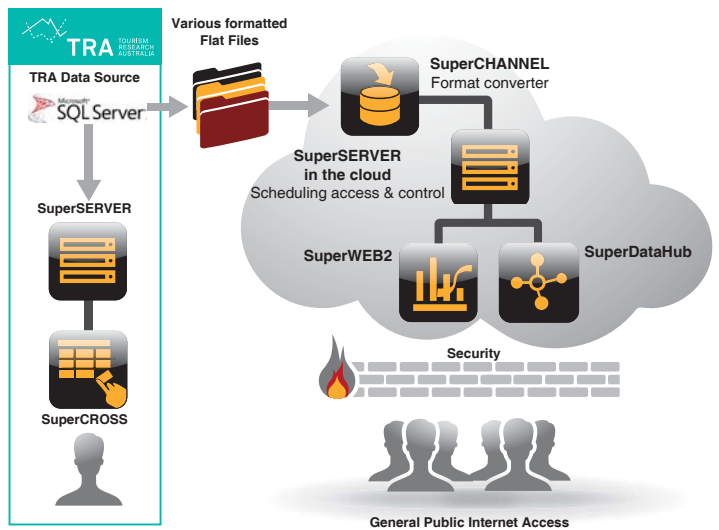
TRA TOURISM RESEARCH AUSTRALIA

TRA Data Source

Microsoft SQL Server

SuperSERVER

SuperCROSS

Various formatted Flat Files

SuperCHANNEL
Format converter

SuperSERVER
in the cloud
Scheduling access & control

SuperWEB2

SuperDataHub

Security

General Public Internet Access